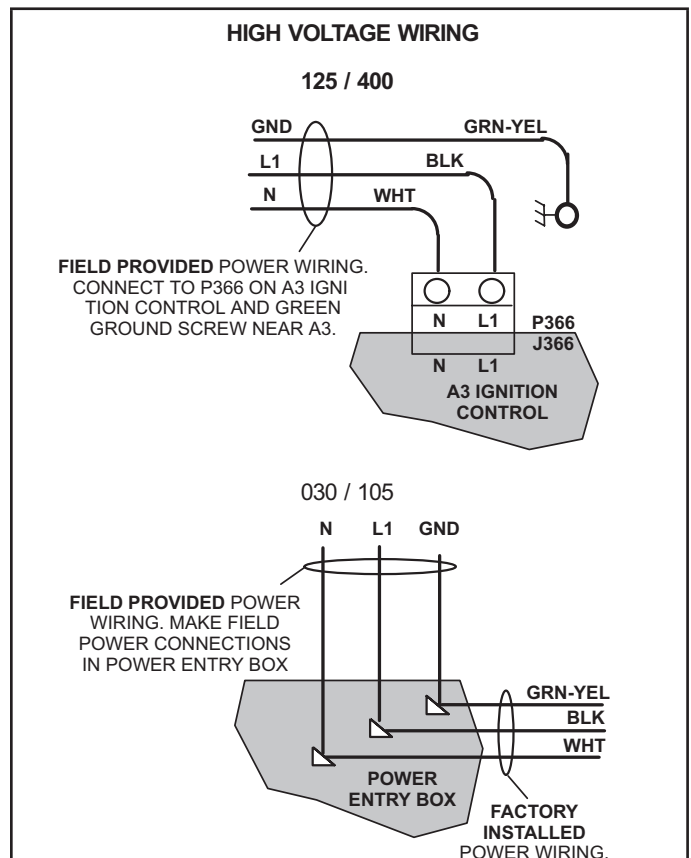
HIGH VOLTAGE WIRING

125 / 400

GND

GRN-YEL

L1

BLK

N

WHT

FIELD PROVIDED POWER WIRING. CONNECT TO P366 ON A3 IGNI TION CONTROL AND GREEN GROUND SCREW NEAR A3.

N

L1

P366

J366

N

L1

A3 IGNITION CONTROL

030 / 105

N

L1

GND

FIELD PROVIDED POWER WIRING. MAKE FIELD POWER CONNECTIONS IN POWER ENTRY BOX

GRN-YEL

BLK

WHT

POWER ENTRY BOX

FACTORY INSTALLED POWER WIRING.